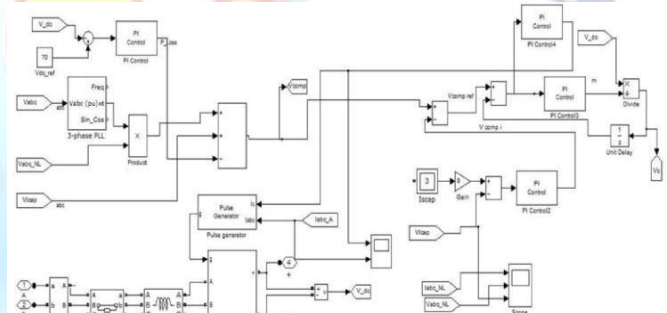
V_dc
70
Vdc_ref
PI Control
PI Control
P_loss
Vabc
Freq
Vabc (pu) wt
Sin_Cos
3-phase PLL
Product
Vabc_NL
Vlcap
abc
Vlcomp
Vlcomp ref
V comp i
PI Control
PI Control4
PI Control
PI Control3
m
V_dc
Divide
$\frac{1}{z}$
Unit Delay
Vc
Pulse Generator
Iabc
Pulse generator
Iabc_A
4
3
Iscap
Gain
PI Control
PI Control2
Vlcap
V_dc
Iabc_NL
Vabc_NL
Scope
A
B